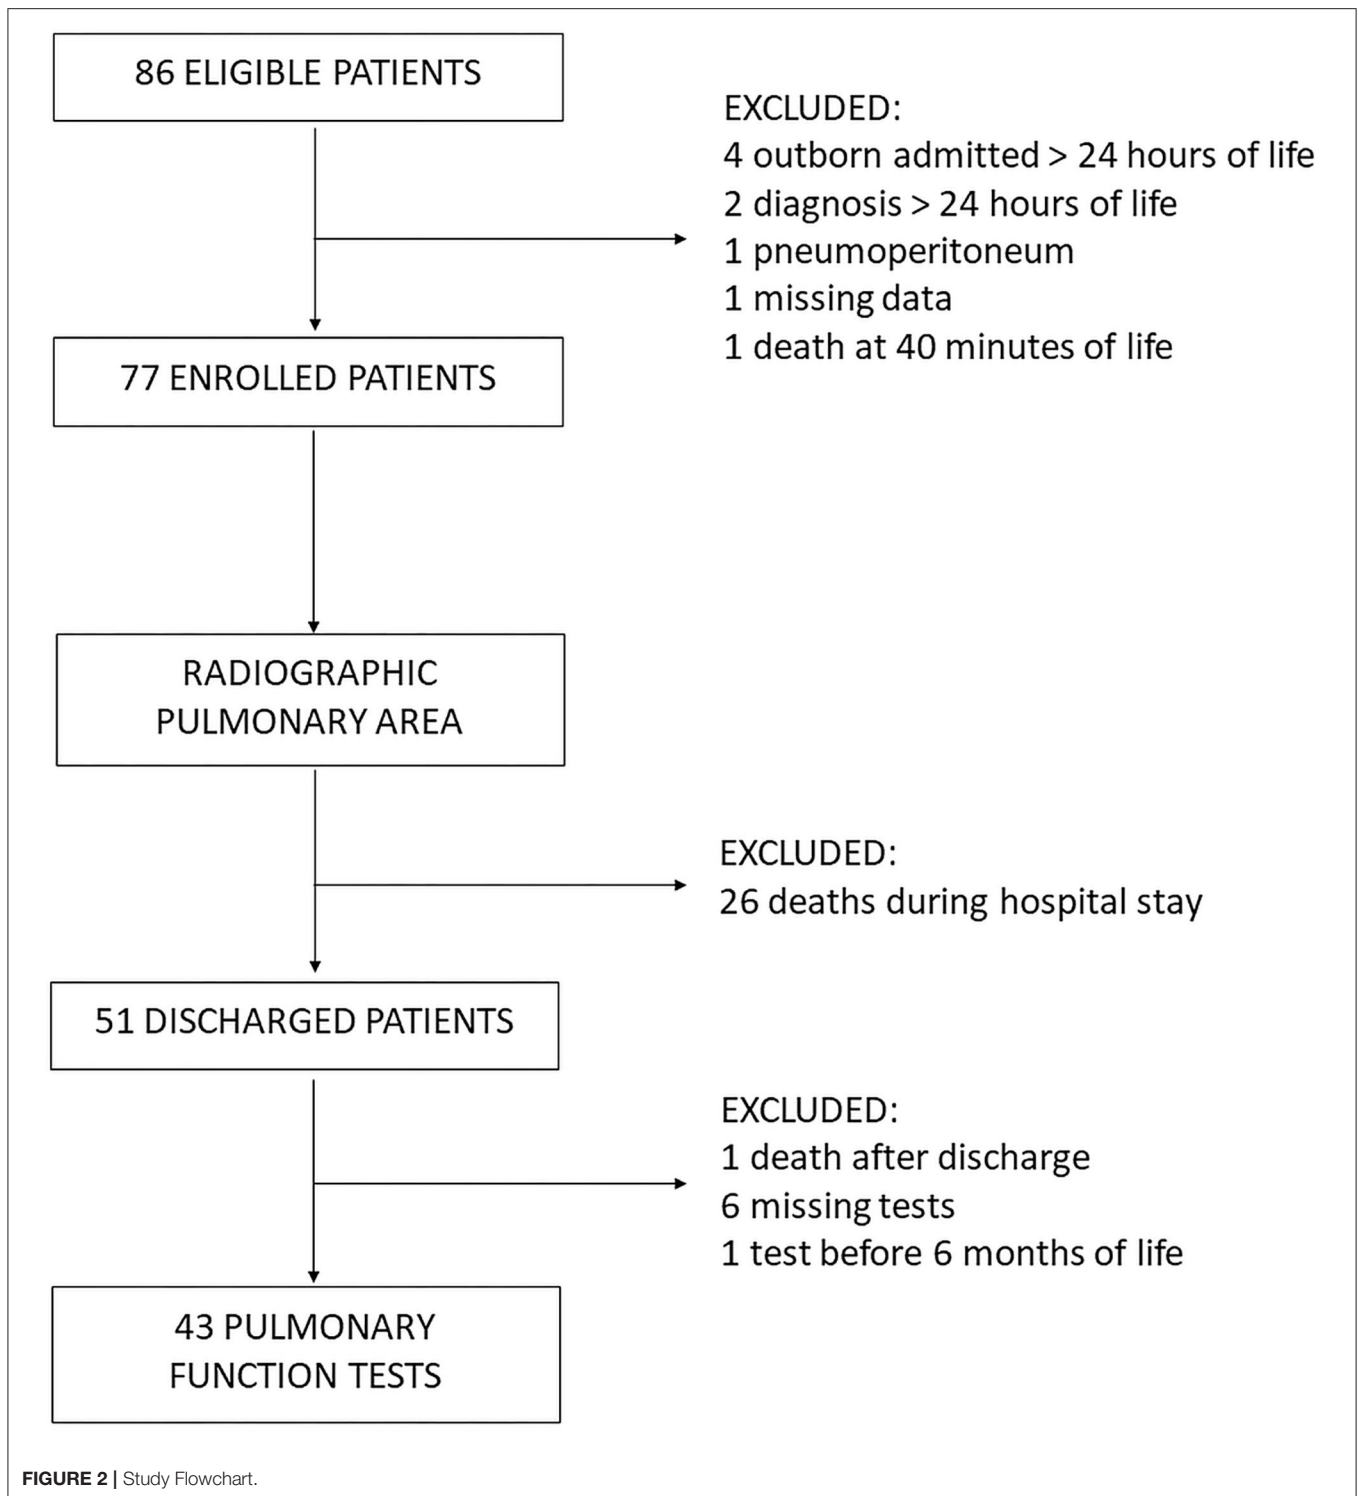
86 ELIGIBLE PATIENTS

EXCLUDED:
4 outborn admitted > 24 hours of life
2 diagnosis > 24 hours of life
1 pneumoperitoneum
1 missing data
1 death at 40 minutes of life

77 ENROLLED PATIENTS

RADIOGRAPHIC PULMONARY AREA

EXCLUDED:
26 deaths during hospital stay

51 DISCHARGED PATIENTS

EXCLUDED:
1 death after discharge
6 missing tests
1 test before 6 months of life

43 PULMONARY FUNCTION TESTS

FIGURE 2 | Study Flowchart.